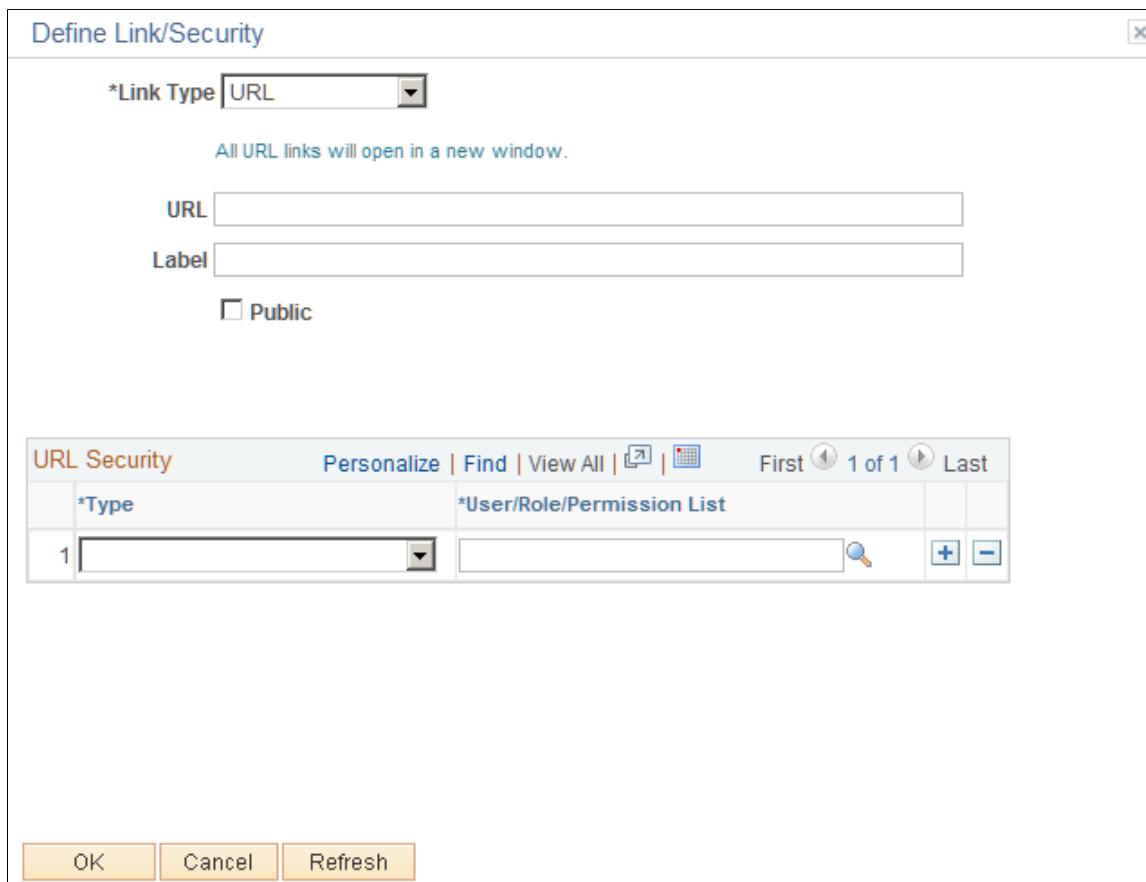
Define Link/Security

*Link Type URL

All URL links will open in a new window.

URL

Label

Public

URL Security Personalize | Find | View All | | First 1 of 1 Last

| | *Type | *User/Role/Permission List | | |
|---|---|---|---|---|
| 1 | | | + | − |

OK Cancel Refresh